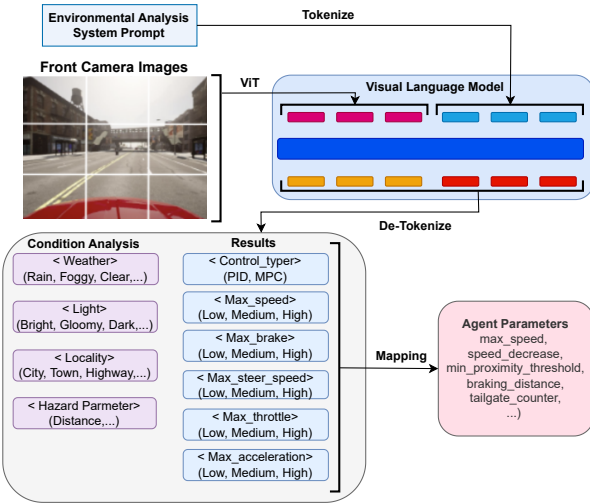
Environmental Analysis System Prompt

Tokenize

Front Camera Images

ViT

Visual Language Model

De-Tokenize

Condition Analysis

< Weather>
(Rain, Foggy, Clear,...)

< Light>
(Bright, Gloomy, Dark,...)

< Locality>
(City, Town, Highway,...)

< Hazard Parmeter>
(Distance,...)

Results

< Control_typer>
(PID, MPC)

< Max_speed>
(Low, Medium, High)

< Max_brake>
(Low, Medium, High)

< Max_steer_speed>
(Low, Medium, High)

< Max_throttle>
(Low, Medium, High)

< Max_acceleration>
(Low, Medium, High)

Mapping

Agent Parameters
max_speed,
speed_decrease,
min_proximity_threshold,
braking_distance,
tailgate_counter,
...)